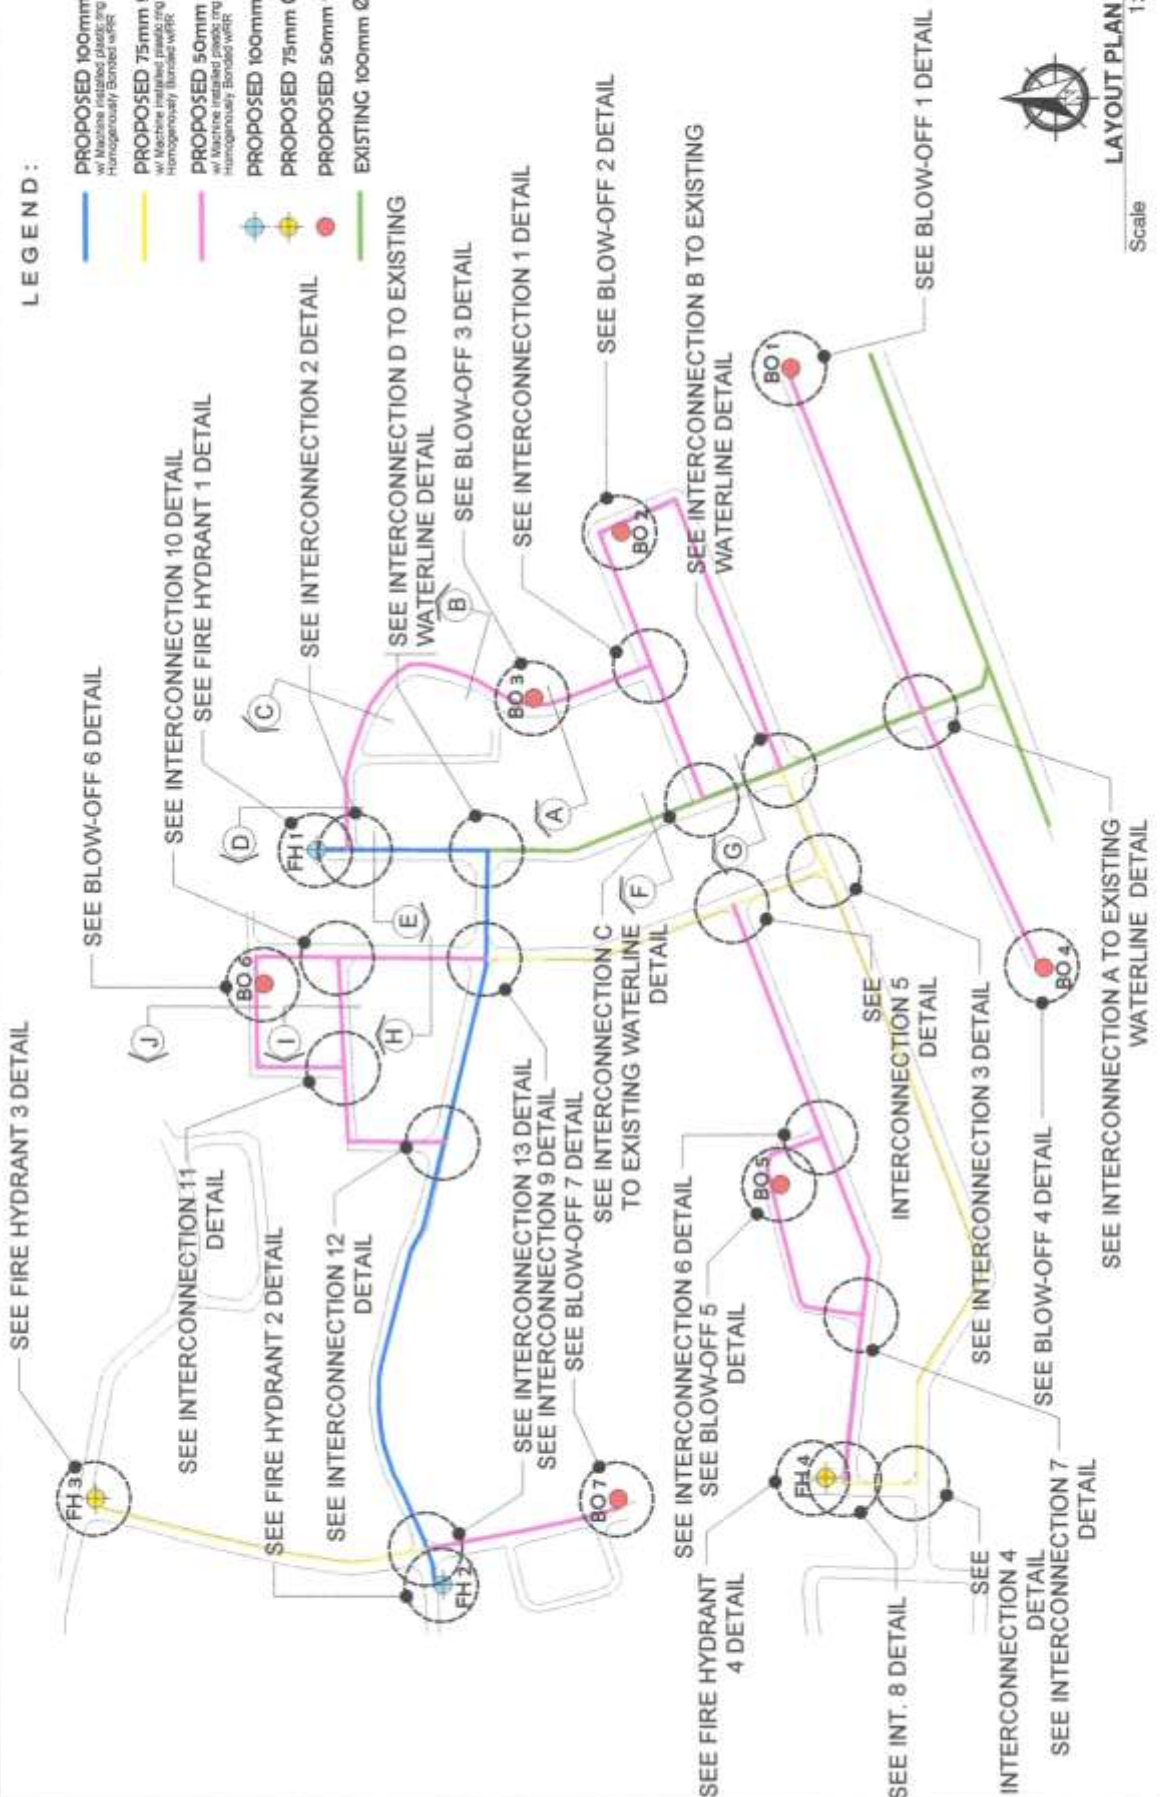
LEGEND:

PROPOSED 100mm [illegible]
w/ Machine installed plastic ring Homogenously Bonded w/RR

PROPOSED 75mm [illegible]
w/ Machine installed plastic ring Homogenously Bonded w/RR

PROPOSED 50mm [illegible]
w/ Machine installed plastic ring Homogenously Bonded w/RR

PROPOSED 100mm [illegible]

PROPOSED 75mm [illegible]

PROPOSED 50mm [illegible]

EXISTING 100mm Ø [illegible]

LAYOUT PLAN

Scale 1:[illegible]

SEE FIRE HYDRANT 3 DETAIL
SEE BLOW-OFF 6 DETAIL
SEE INTERCONNECTION 10 DETAIL
SEE FIRE HYDRANT 1 DETAIL
SEE INTERCONNECTION 2 DETAIL
SEE INTERCONNECTION D TO EXISTING WATERLINE DETAIL
SEE BLOW-OFF 3 DETAIL
SEE INTERCONNECTION 1 DETAIL
SEE BLOW-OFF 2 DETAIL
SEE INTERCONNECTION B TO EXISTING WATERLINE DETAIL
SEE BLOW-OFF 1 DETAIL
SEE INTERCONNECTION 11 DETAIL
SEE FIRE HYDRANT 2 DETAIL
SEE INTERCONNECTION 12 DETAIL
SEE INTERCONNECTION 13 DETAIL
SEE INTERCONNECTION 9 DETAIL
SEE BLOW-OFF 7 DETAIL
SEE INTERCONNECTION C TO EXISTING WATERLINE DETAIL
SEE INTERCONNECTION 6 DETAIL
SEE BLOW-OFF 5 DETAIL
SEE INTERCONNECTION 5 DETAIL
SEE INTERCONNECTION 3 DETAIL
SEE BLOW-OFF 4 DETAIL
SEE INTERCONNECTION A TO EXISTING WATERLINE DETAIL
SEE FIRE HYDRANT 4 DETAIL
SEE INT. 8 DETAIL
SEE INTERCONNECTION 4 DETAIL
SEE INTERCONNECTION 7 DETAIL

FH 1
FH 2
FH 3
FH 4
BO 1
BO 2
BO 3
BO 4
BO 5
BO 6
BO 7
A
B
C
D
E
F
G
H
I
J